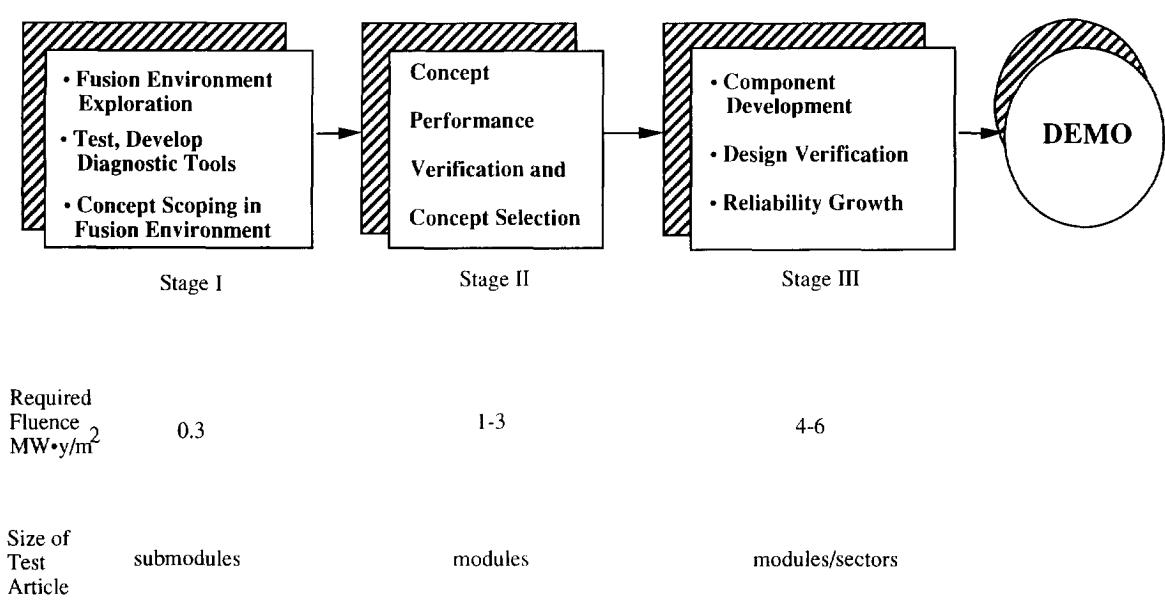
• Fusion Environment Exploration
• Test, Develop Diagnostic Tools
• Concept Scoping in Fusion Environment

Stage I

Concept Performance Verification and Concept Selection

Stage II

• Component Development
• Design Verification
• Reliability Growth

Stage III

DEMO

Required Fluence MW•y/m$^2$ 0.3 1-3 4-6

Size of Test Article submodules modules modules/sectors